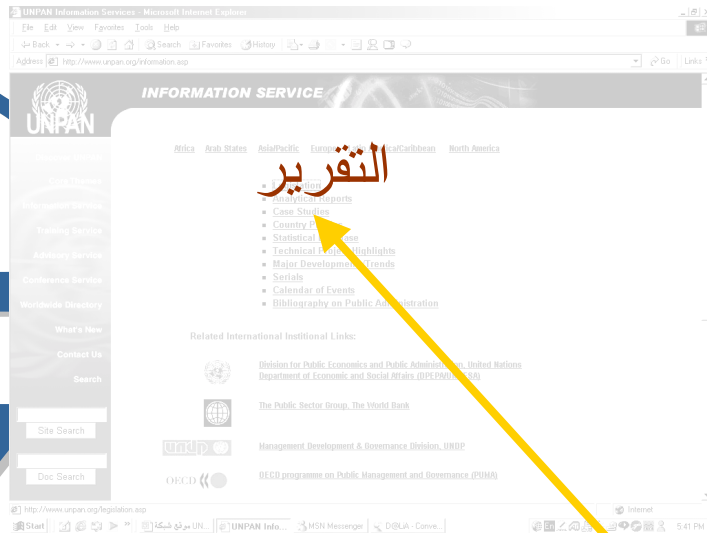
UNPAN Information Services - Microsoft Internet Explorer

File Edit View Favorites Tools Help

Back Search Favorites History

Address http://www.unpan.org/information.asp Go Links

UNPAN

INFORMATION SERVICE

Africa Arab States Asia/Pacific Europe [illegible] Latin America/Caribbean North America

التقرير

• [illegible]
• Analytical Reports
• Case Studies
• Country P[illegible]
• Statistical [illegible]ase
• Technical Proje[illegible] Highlights
• Major Development Trends
• Serials
• Calendar of Events
• Bibliography on Public Administration

Related International Institutional Links:

Division for Public Economics and Public Administration, United Nations Department of Economic and Social Affairs (DPEPA/UNDESA)

The Public Sector Group, The World Bank

Management Development & Governance Division, UNDP

OECD programme on Public Management and Governance (PUMA)

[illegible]
Core Themes
Information Service
Training Service
Advisory Service
Conference Service
Worldwide Directory
What's New
Contact Us
Search

Site Search

Doc Search

http://www.unpan.org/legislation.asp

Internet

Start

موقع شبكة UN...

UNPAN Info...

MSN Messenger

D@LIA - Conve...

5:41 PM